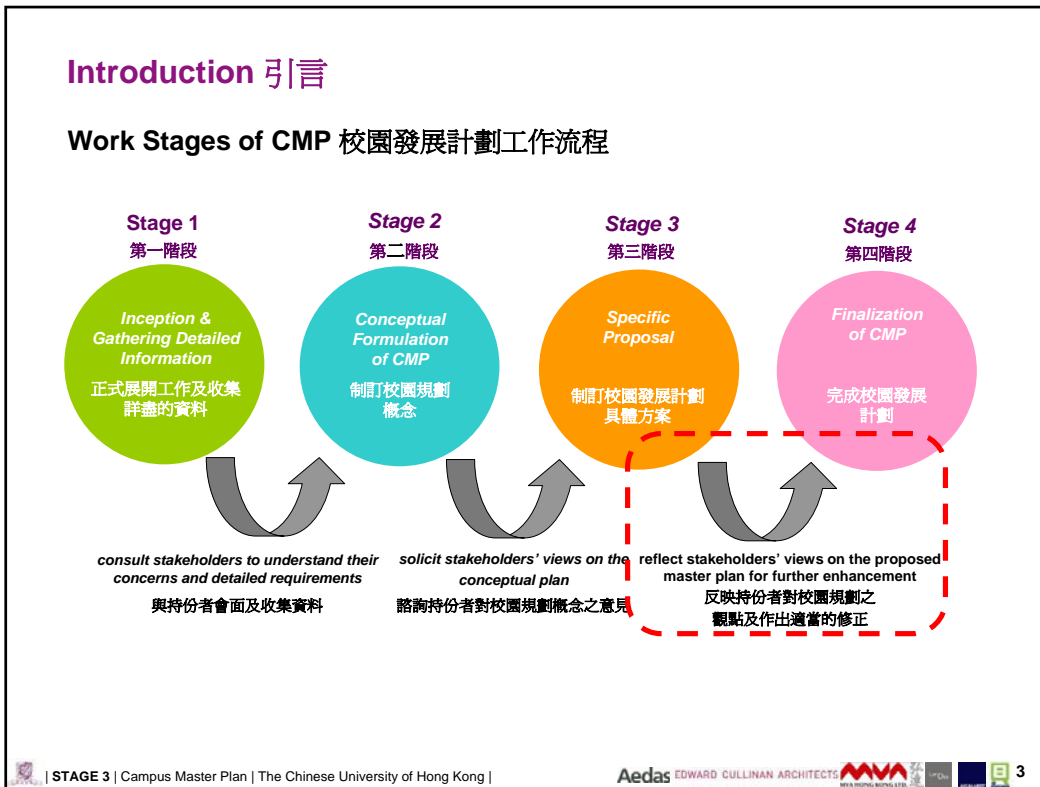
Introduction 引言

Work Stages of CMP 校園發展計劃工作流程

Stage 1
第一階段

Inception & Gathering Detailed Information
正式展開工作及收集詳盡的資料

Stage 2
第二階段

Conceptual Formulation of CMP
制訂校園規劃概念

Stage 3
第三階段

Specific Proposal
制訂校園發展計劃具體方案

Stage 4
第四階段

Finalization of CMP
完成校園發展計劃

consult stakeholders to understand their concerns and detailed requirements
與持份者會面及收集資料

solicit stakeholders' views on the conceptual plan
諮詢持份者對校園規劃概念之意見

reflect stakeholders' views on the proposed master plan for further enhancement
反映持份者對校園規劃之觀點及作出適當的修正

| STAGE 3 | Campus Master Plan | The Chinese University of Hong Kong |

Aedas EDWARD CULLINAN ARCHITECTS MVA HONG KONG LTD. 3